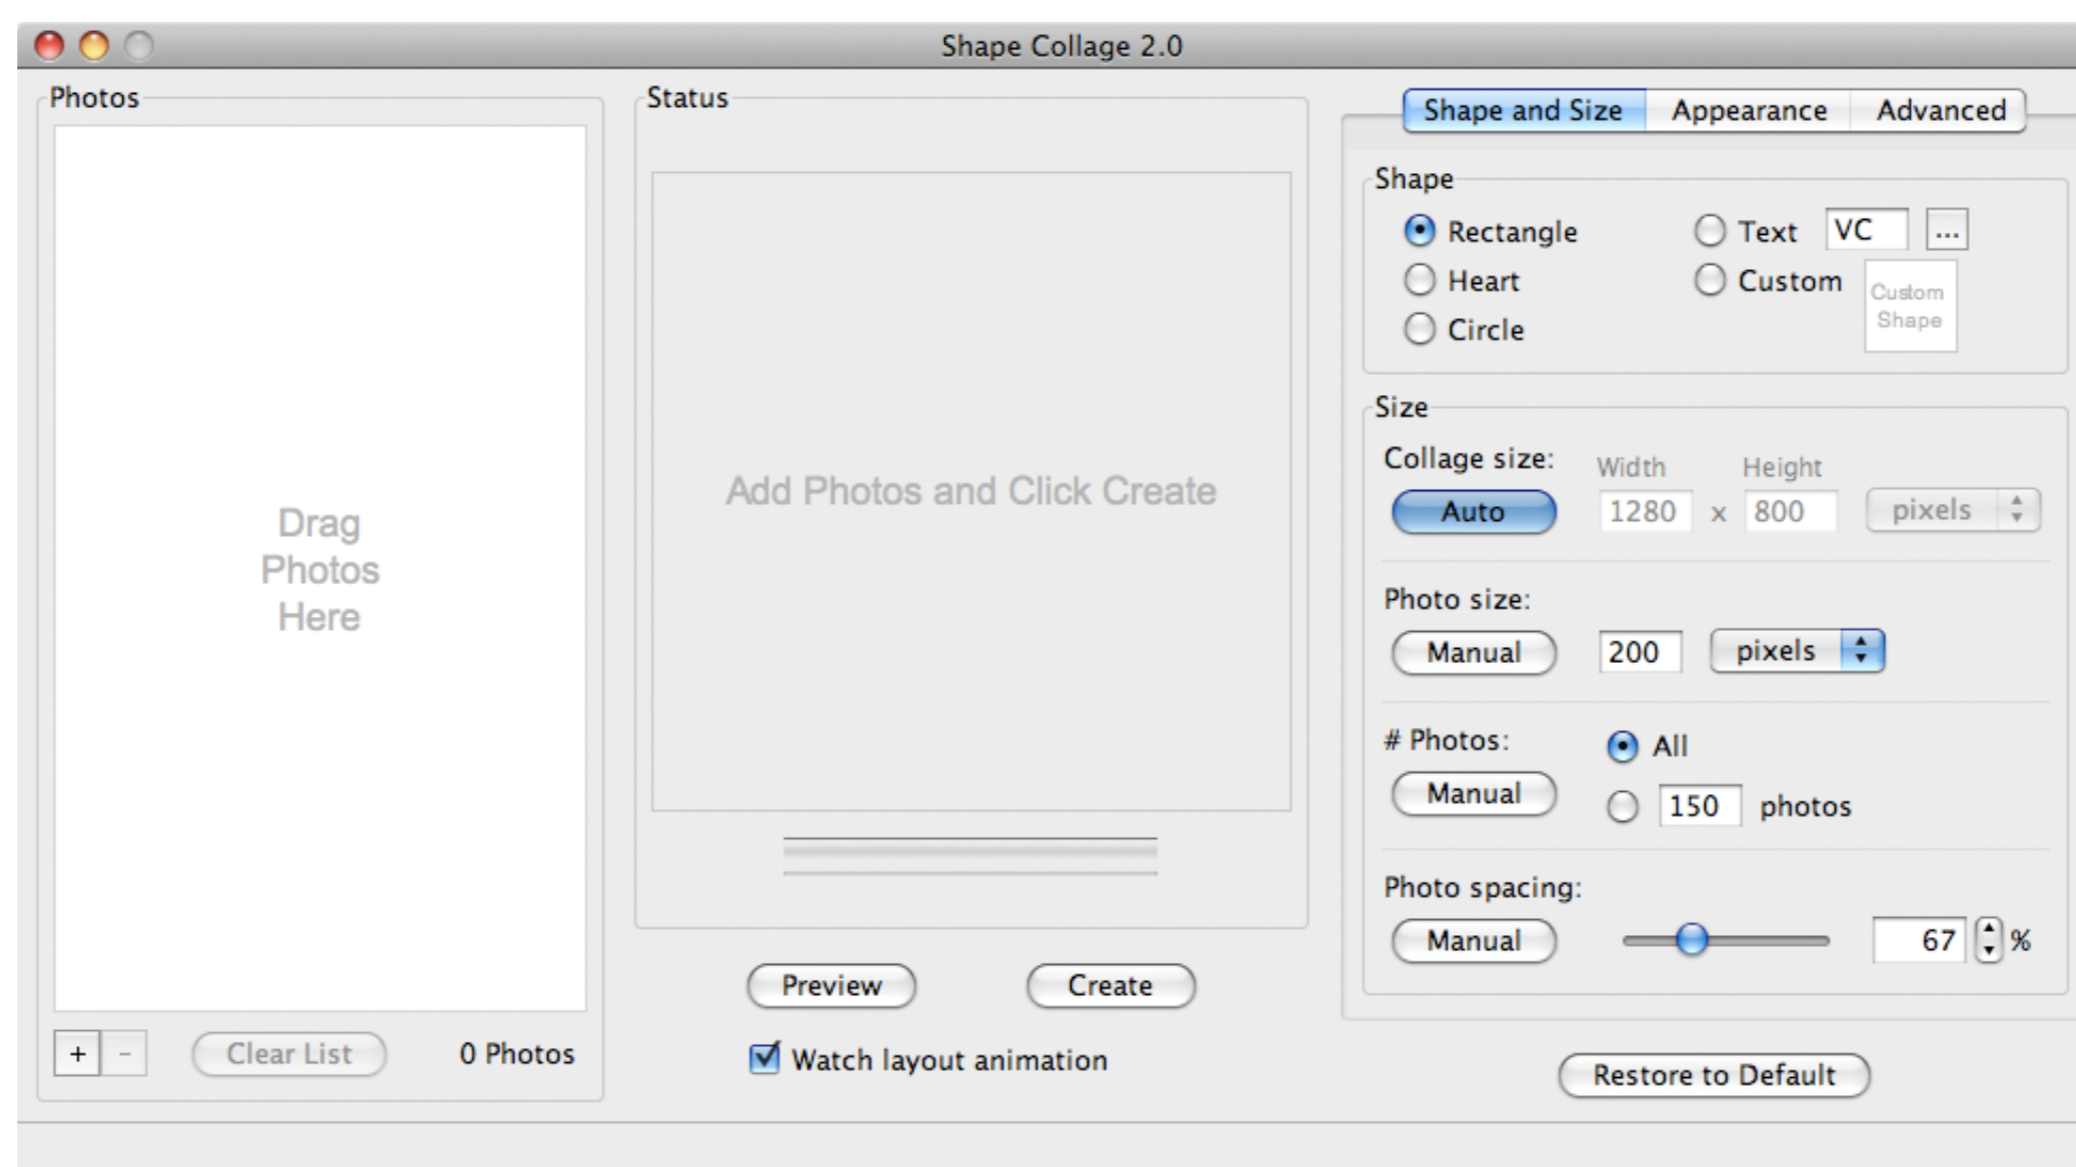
Shape Collage 2.0

Photos

Drag Photos Here

+ -
Clear List
0 Photos

Status

Add Photos and Click Create

Preview
Create

Watch layout animation

Shape and Size
Appearance
Advanced

Shape

Rectangle
Heart
Circle
Text
VC
...
Custom
Custom Shape

Size

Collage size:
Auto
Width
Height
1280 x 800
pixels

Photo size:
Manual
200
pixels

# Photos:
Manual
All
150 photos

Photo spacing:
Manual
67 %

Restore to Default